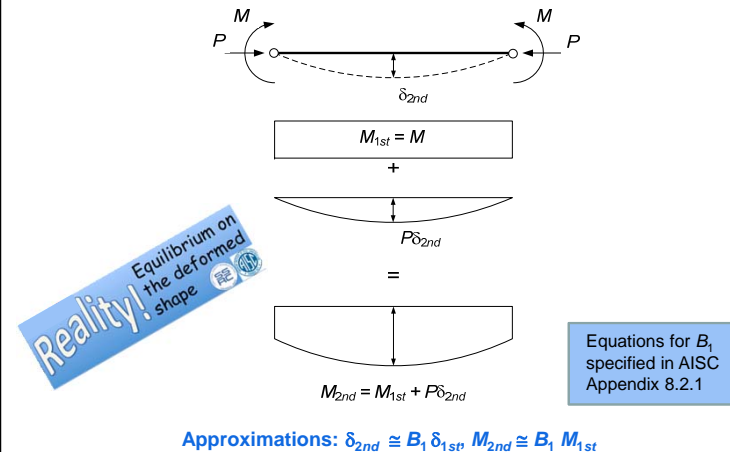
M M
P P
$\delta_{2nd}$

$M_{1st} = M$

+

$P\delta_{2nd}$

=

$M_{2nd} = M_{1st} + P\delta_{2nd}$

Reality! Equilibrium on the deformed shape

Equations for $B_1$ specified in AISC Appendix 8.2.1

Approximations: $\delta_{2nd} \cong B_1 \delta_{1st}$, $M_{2nd} \cong B_1 M_{1st}$